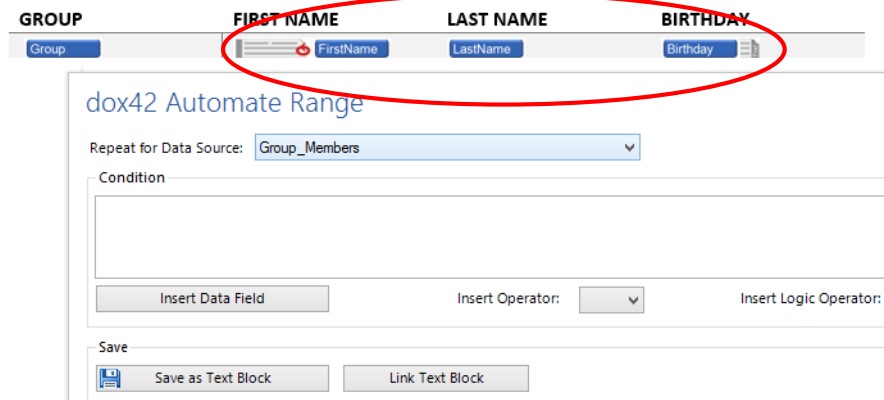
| GROUP | FIRST NAME | LAST NAME | BIRTHDAY |
|---|---|---|---|
| Group | FirstName | LastName | Birthday |

dox42 Automate Range

Repeat for Data Source: Group_Members

Condition

Insert Data Field

Insert Operator:

Insert Logic Operator:

Save

Save as Text Block

Link Text Block